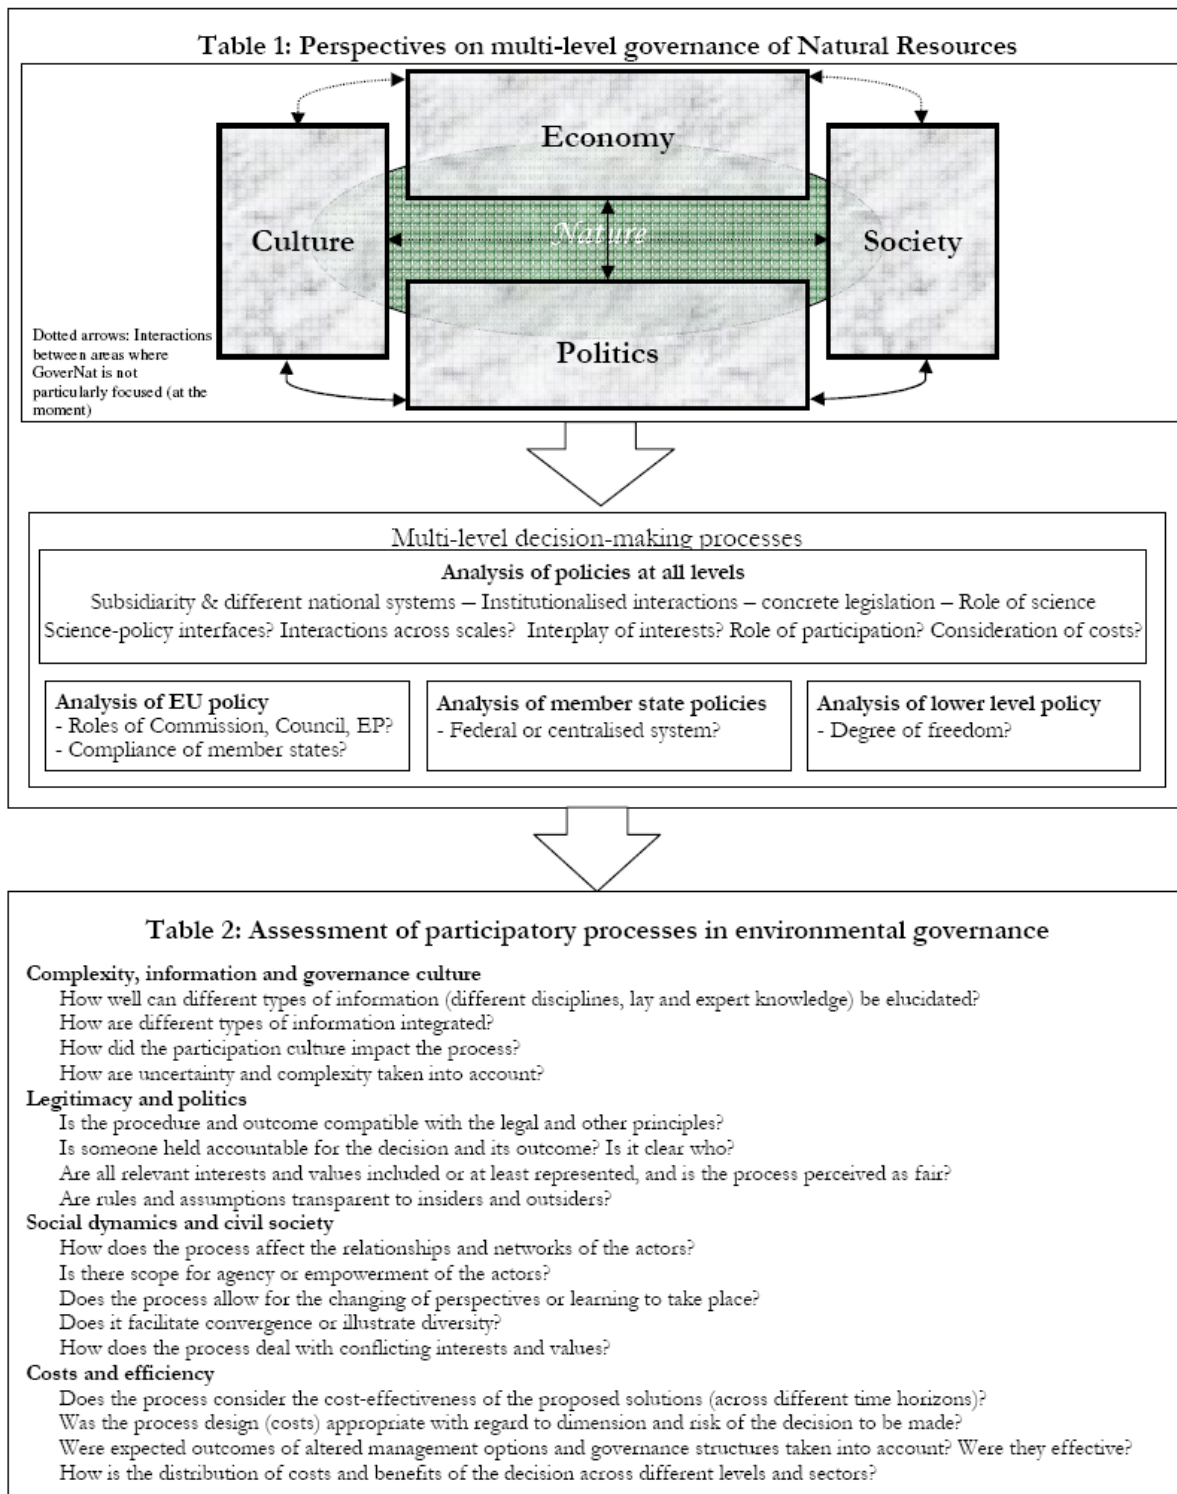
Table 1: Perspectives on multi-level governance of Natural Resources

Economy

Culture

Nature

Society

Politics

Dotted arrows: Interactions between areas where GoverNat is not particularly focused (at the moment)

Multi-level decision-making processes

Analysis of policies at all levels
Subsidiarity & different national systems – Institutionalised interactions – concrete legislation – Role of science
Science-policy interfaces? Interactions across scales? Interplay of interests? Role of participation? Consideration of costs?

Analysis of EU policy
- Roles of Commission, Council, EP?
- Compliance of member states?

Analysis of member state policies
- Federal or centralised system?

Analysis of lower level policy
- Degree of freedom?

Table 2: Assessment of participatory processes in environmental governance

Complexity, information and governance culture
How well can different types of information (different disciplines, lay and expert knowledge) be elucidated?
How are different types of information integrated?
How did the participation culture impact the process?
How are uncertainty and complexity taken into account?

Legitimacy and politics
Is the procedure and outcome compatible with the legal and other principles?
Is someone held accountable for the decision and its outcome? Is it clear who?
Are all relevant interests and values included or at least represented, and is the process perceived as fair?
Are rules and assumptions transparent to insiders and outsiders?

Social dynamics and civil society
How does the process affect the relationships and networks of the actors?
Is there scope for agency or empowerment of the actors?
Does the process allow for the changing of perspectives or learning to take place?
Does it facilitate convergence or illustrate diversity?
How does the process deal with conflicting interests and values?

Costs and efficiency
Does the process consider the cost-effectiveness of the proposed solutions (across different time horizons)?
Was the process design (costs) appropriate with regard to dimension and risk of the decision to be made?
Were expected outcomes of altered management options and governance structures taken into account? Were they effective?
How is the distribution of costs and benefits of the decision across different levels and sectors?